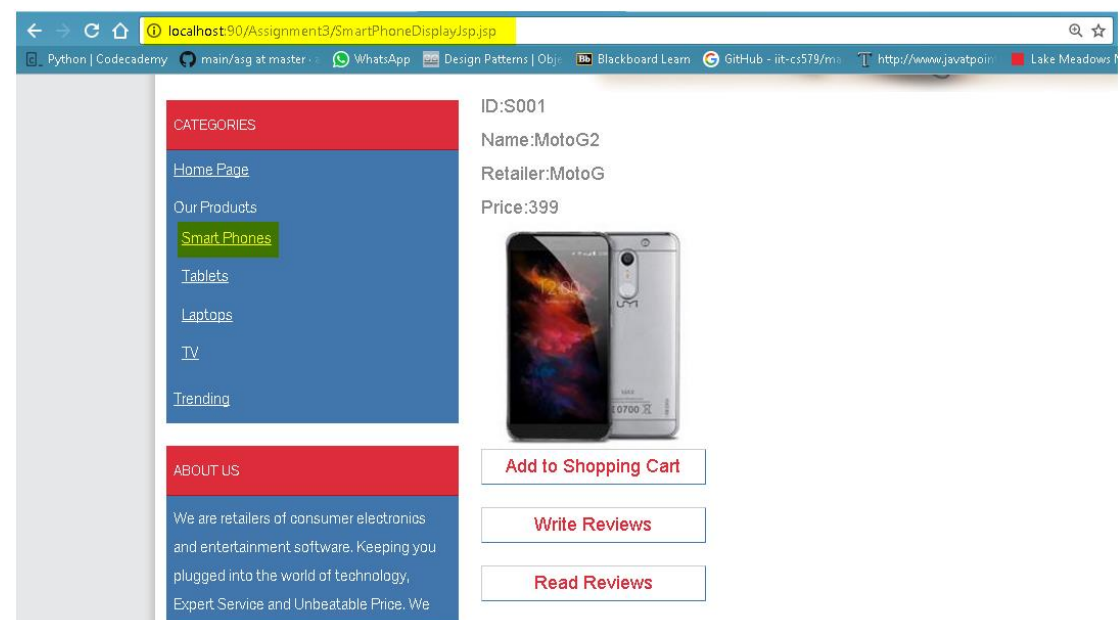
localhost:90/Assignment3/SmartPhoneDisplayJsp.jsp

Python | Codecademy main/asg at master WhatsApp Design Patterns | Obje Blackboard Learn GitHub - iit-cs579/ma http://www.javatpoint Lake Meadows

CATEGORIES

Home Page

Our Products

Smart Phones

Tablets

Laptops

TV

Trending

ABOUT US

We are retailers of consumer electronics and entertainment software. Keeping you plugged into the world of technology, Expert Service and Unbeatable Price. We

ID:S001

Name:MotoG2

Retailer:MotoG

Price:399

12:00

0700

Add to Shopping Cart

Write Reviews

Read Reviews